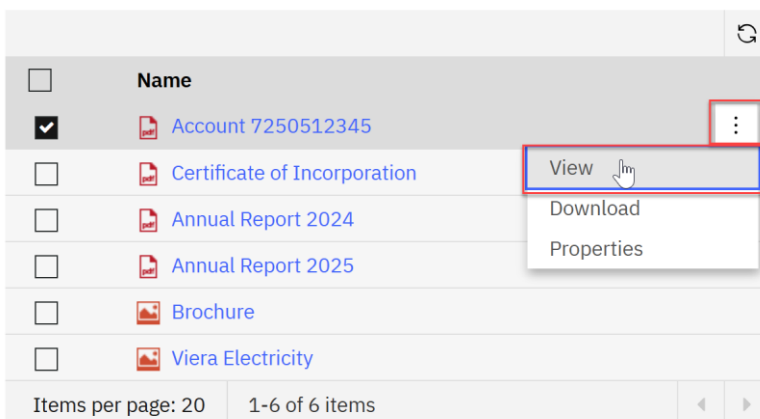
| | Name |
|---|---|
| ☑ | pdf Account 7250512345 |
| ☐ | pdf Certificate of Incorporation |
| ☐ | pdf Annual Report 2024 |
| ☐ | pdf Annual Report 2025 |
| ☐ | Brochure |
| ☐ | Viera Electricity |

View
Download
Properties

Items per page: 20 1-6 of 6 items